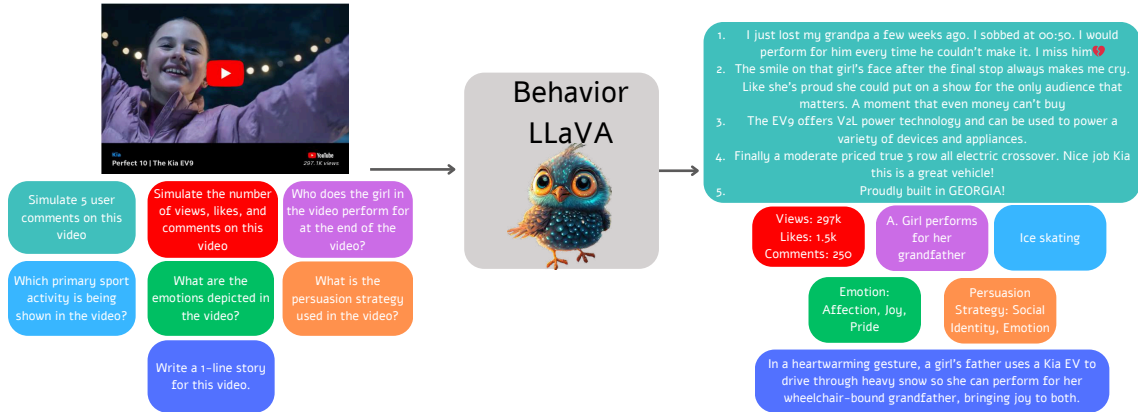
Kia
Perfect 10 | The Kia EV9
YouTube
297.1K views

Simulate 5 user comments on this video

Simulate the number of views, likes, and comments on this video

Who does the girl in the video perform for at the end of the video?

Which primary sport activity is being shown in the video?

What are the emotions depicted in the video?

What is the persuasion strategy used in the video?

Write a 1-line story for this video.

Behavior LLaVA

1. I just lost my grandpa a few weeks ago. I sobbed at 00:50. I would perform for him every time he couldn't make it. I miss him💔
2. The smile on that girl's face after the final stop always makes me cry. Like she's proud she could put on a show for the only audience that matters. A moment that even money can't buy
3. The EV9 offers V2L power technology and can be used to power a variety of devices and appliances.
4. Finally a moderate priced true 3 row all electric crossover. Nice job Kia this is a great vehicle!
5. Proudly built in GEORGIA!

Views: 297k
Likes: 1.5k
Comments: 250

A. Girl performs for her grandfather

Ice skating

Emotion: Affection, Joy, Pride

Persuasion Strategy: Social Identity, Emotion

In a heartwarming gesture, a girl's father uses a Kia EV to drive through heavy snow so she can perform for her wheelchair-bound grandfather, bringing joy to both.